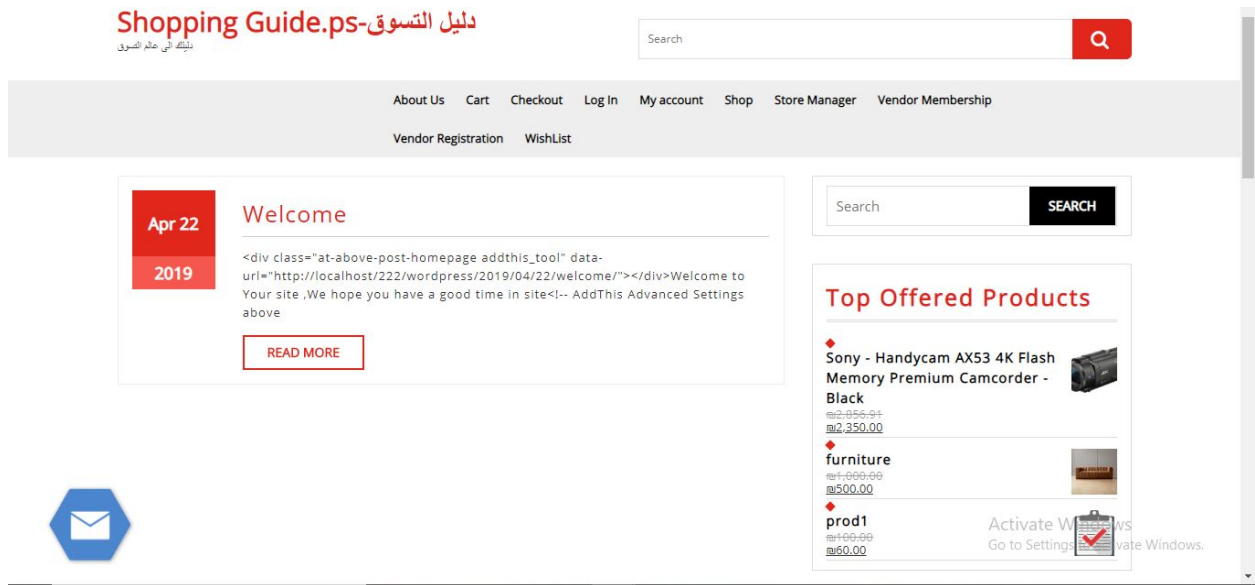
Shopping Guide.ps-دليل التسوق
دليلك الى عالم التسوق

Search

About Us Cart Checkout Log In My account Shop Store Manager Vendor Membership
Vendor Registration WishList

Apr 22
2019

Welcome

<div class="at-above-post-homepage addthis_tool" data-url="http://localhost/222/wordpress/2019/04/22/welcome/"></div>Welcome to Your site ,We hope you have a good time in site<!-- AddThis Advanced Settings above

READ MORE

Search
SEARCH

Top Offered Products

Sony - Handycam AX53 4K Flash Memory Premium Camcorder - Black
₪2,856.91
₪2,350.00

furniture
₪1,000.00
₪500.00

prod1
₪100.00
₪60.00

Activate Windows
Go to Settings to activate Windows.